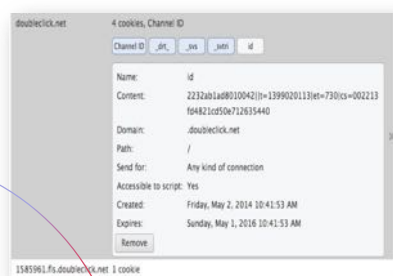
doubleclick.net 4 cookies, Channel ID

Channel ID _drt_ _svs _sstri id

| Name: | id |
|---|---|
| Content: | 2232ab1ad8010042\|\|t=1399020113\|et=730\|cs=002213fd4821cd50e712635440 |
| Domain: | .doubleclick.net |
| Path: | / |
| Send for: | Any kind of connection |
| Accessible to script: | Yes |
| Created: | Friday, May 2, 2014 10:41:53 AM |
| Expires: | Sunday, May 1, 2016 10:41:53 AM |

Remove

1585961.fls.doubleclick.net 1 cookie